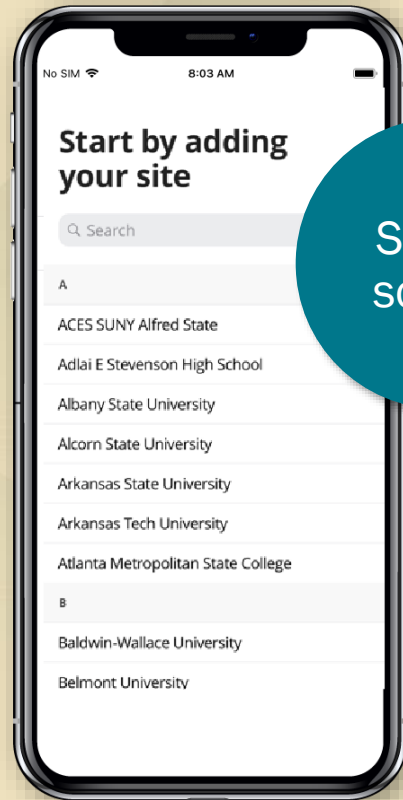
No SIM
8:03 AM

Start by adding your site

Search

A

ACES SUNY Alfred State

Adlai E Stevenson High School

Albany State University

Alcorn State University

Arkansas State University

Arkansas Tech University

Atlanta Metropolitan State College

B

Baldwin-Wallace University

Belmont University

S
sc